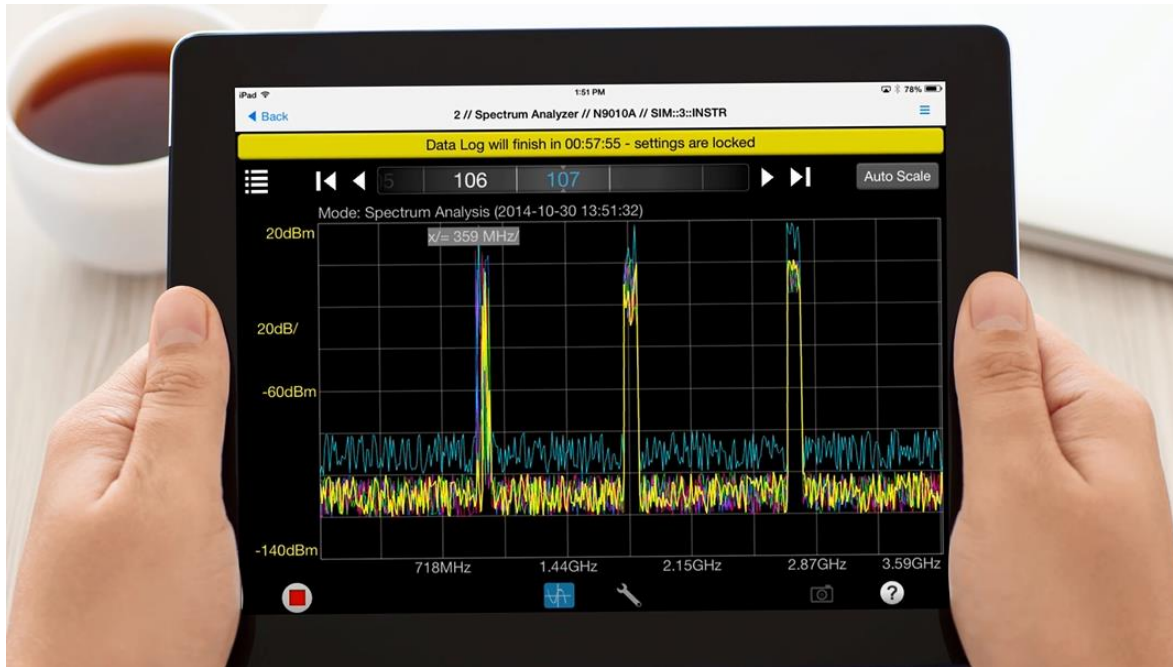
iPad
1:51 PM
78%
Back
2 // Spectrum Analyzer // N9010A // SIM::3::INSTR
Data Log will finish in 00:57:55 - settings are locked
5
106
107
Auto Scale
Mode: Spectrum Analysis (2014-10-30 13:51:32)
20dBm
x/= 359 MHz/
20dB/
-60dBm
-140dBm
718MHz
1.44GHz
2.15GHz
2.87GHz
3.59GHz
?